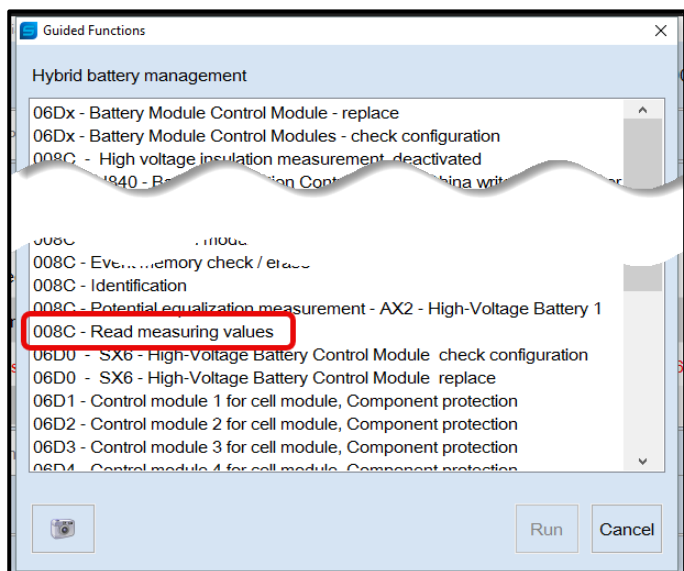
Guided Functions

Hybrid battery management

06Dx - Battery Module Control Module - replace
06Dx - Battery Module Control Modules - check configuration
008C - High voltage insulation measurement deactivated
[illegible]840 - B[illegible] Con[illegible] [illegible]hina writ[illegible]
008C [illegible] modu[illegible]
008C - Event memory check / erase
008C - Identification
008C - Potential equalization measurement - AX2 - High-Voltage Battery 1
008C - Read measuring values
06D0 - SX6 - High-Voltage Battery Control Module check configuration
06D0 - SX6 - High-Voltage Battery Control Module replace
06D1 - Control module 1 for cell module, Component protection
06D2 - Control module 2 for cell module, Component protection
06D3 - Control module 3 for cell module, Component protection
06D4 - Control module 4 for cell module, Component protection

Run
Cancel